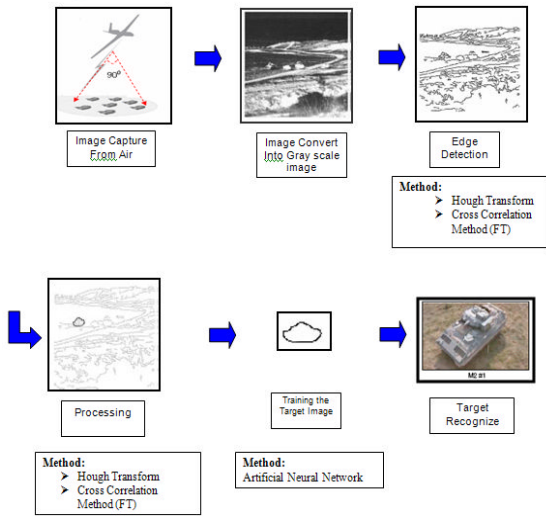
$90^0$

Image Capture From Air

Image Convert Into Gray scale image

Edge Detection

Method:
➢ Hough Transform
➢ Cross Correlation Method (FT)

Processing

Training the Target Image

M2 #1

Target Recognize

Method:
➢ Hough Transform
➢ Cross Correlation Method (FT)

Method:
Artificial Neural Network